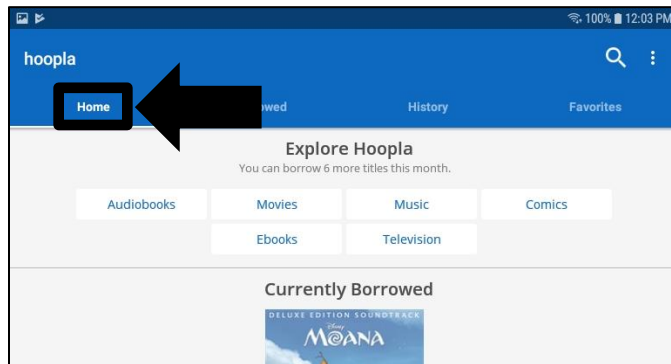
100% 12:03 PM

hoopla

Home

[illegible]owed

History

Favorites

Explore Hoopla

You can borrow 6 more titles this month.

Audiobooks

Movies

Music

Comics

Ebooks

Television

Currently Borrowed

DELUXE EDITION SOUNDTRACK

Disney

MOANA